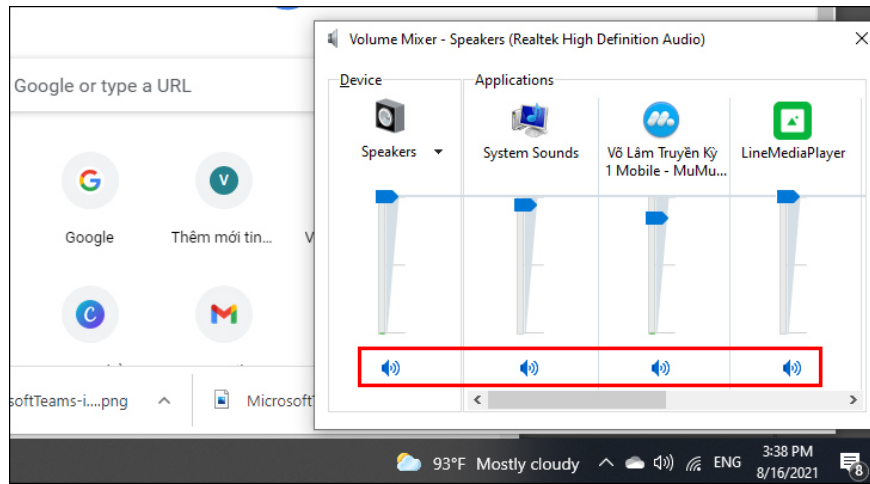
Volume Mixer - Speakers (Realtek High Definition Audio)

Device

Speakers

Applications

System Sounds

Võ Lâm Truyền Kỳ 1 Mobile - MuMu...

LineMediaPlayer

Google or type a URL

Google

Thêm mới tin...

V

softTeams-i....png

Microsoft

93°F Mostly cloudy

ENG

3:38 PM
8/16/2021

8